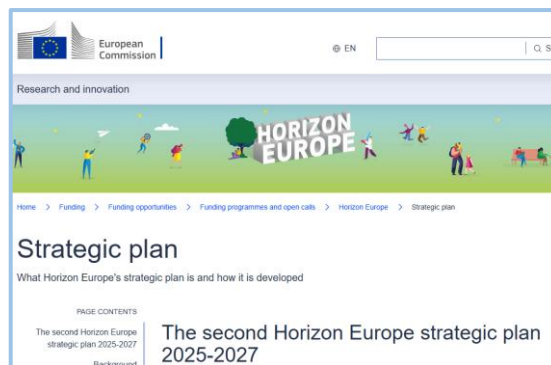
European Commission

EN

Q S

Research and innovation

HORIZON EUROPE

Home > Funding > Funding opportunities > Funding programmes and open calls > Horizon Europe > Strategic plan

Strategic plan

What Horizon Europe's strategic plan is and how it is developed

PAGE CONTENTS

The second Horizon Europe strategic plan 2025-2027

Background

The second Horizon Europe strategic plan 2025-2027